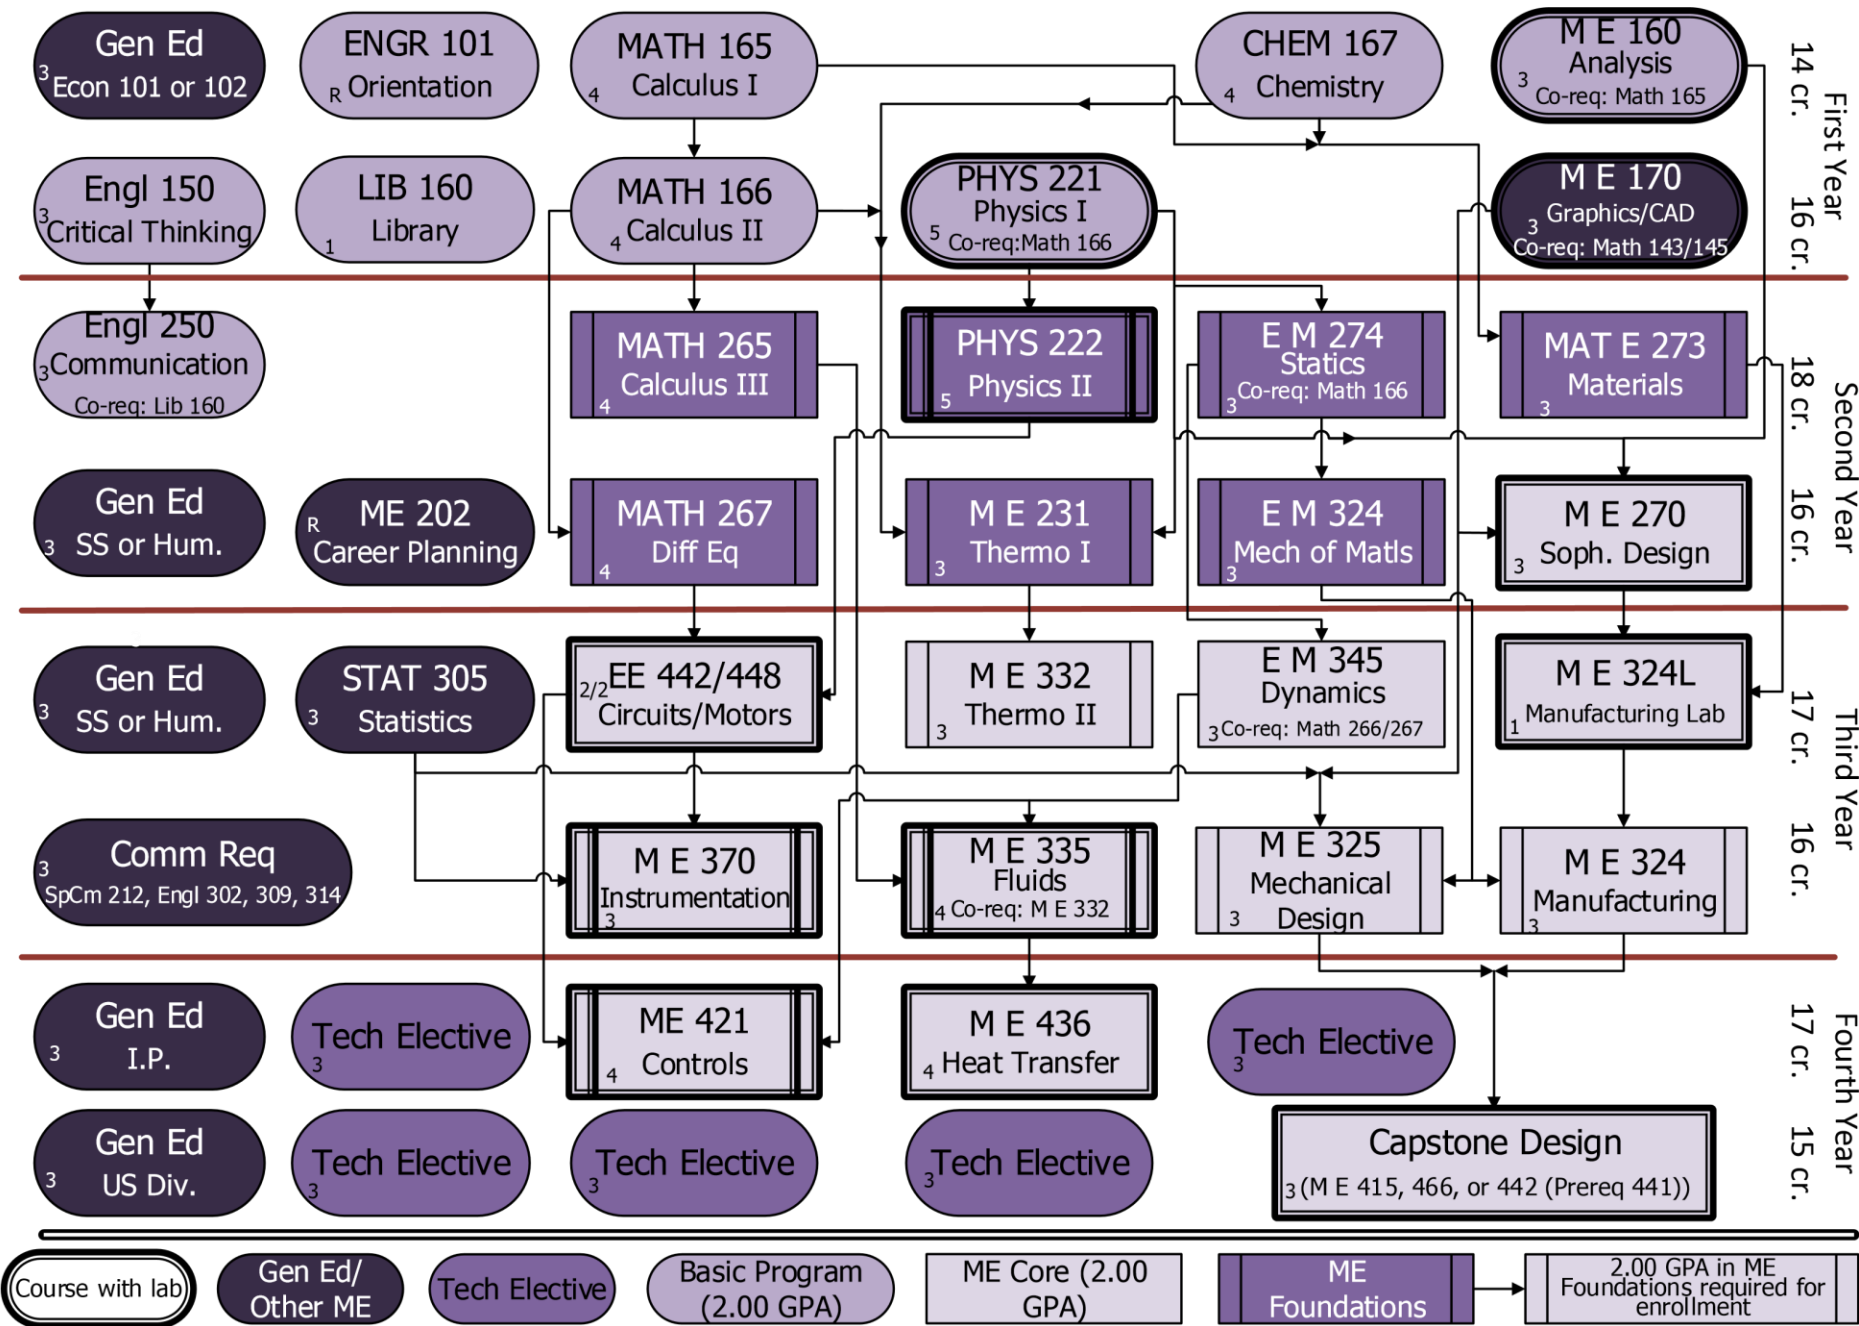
Gen Ed
3 Econ 101 or 102

ENGR 101
R Orientation

MATH 165
4 Calculus I

CHEM 167
4 Chemistry

M E 160
Analysis
3 Co-req: Math 165

First Year 14 cr.

Engl 150
3 Critical Thinking

LIB 160
1 Library

MATH 166
4 Calculus II

PHYS 221
Physics I
5 Co-req:Math 166

M E 170
Graphics/CAD
3 Co-req: Math 143/145

16 cr.

Engl 250
3 Communication
Co-req: Lib 160

MATH 265
4 Calculus III

PHYS 222
5 Physics II

E M 274
Statics
3 Co-req: Math 166

MAT E 273
3 Materials

Second Year 18 cr.

Gen Ed
3 SS or Hum.

ME 202
R Career Planning

MATH 267
4 Diff Eq

M E 231
3 Thermo I

E M 324
3 Mech of Matls

M E 270
3 Soph. Design

16 cr.

Gen Ed
3 SS or Hum.

STAT 305
3 Statistics

2/2 EE 442/448
Circuits/Motors

M E 332
3 Thermo II

E M 345
Dynamics
3 Co-req: Math 266/267

M E 324L
1 Manufacturing Lab

Third Year 17 cr.

Comm Req
3 SpCm 212, Engl 302, 309, 314

M E 370
Instrumentation
3

M E 335
Fluids
4 Co-req: M E 332

M E 325
Mechanical
3 Design

M E 324
Manufacturing
3

16 cr.

Gen Ed
3 I.P.

Tech Elective
3

ME 421
4 Controls

M E 436
4 Heat Transfer

Tech Elective
3

Fourth Year 17 cr.

Gen Ed
3 US Div.

Tech Elective
3

Tech Elective
3

Tech Elective
3

Capstone Design
3 (M E 415, 466, or 442 (Prereq 441))

15 cr.

Course with lab

Gen Ed/ Other ME

Tech Elective

Basic Program (2.00 GPA)

ME Core (2.00 GPA)

ME Foundations

2.00 GPA in ME Foundations required for enrollment